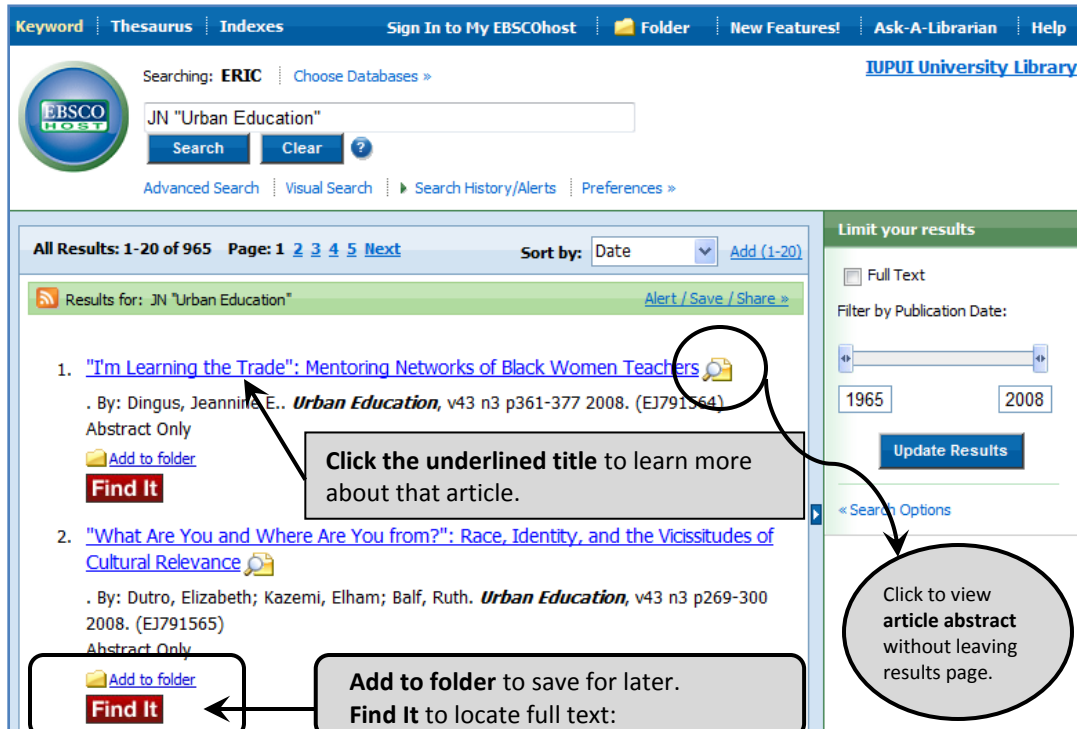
Keyword | Thesaurus | Indexes | Sign In to My EBSCOhost | Folder | New Features! | Ask-A-Librarian | Help

EBSCO HOST

Searching: ERIC | Choose Databases »

IUPUI University Library

JN "Urban Education"

Search Clear ?

Advanced Search | Visual Search | Search History/Alerts | Preferences »

All Results: 1-20 of 965 Page: 1 2 3 4 5 Next

Sort by: Date Add (1-20)

Results for: JN "Urban Education"

Alert / Save / Share »

1. "I'm Learning the Trade": Mentoring Networks of Black Women Teachers

. By: Dingus, Jeannine E.. *Urban Education*, v43 n3 p361-377 2008. (EJ791564)
Abstract Only

Add to folder

Find It

**Click the underlined title** to learn more about that article.

2. "What Are You and Where Are You from?": Race, Identity, and the Vicissitudes of Cultural Relevance

. By: Dutro, Elizabeth; Kazemi, Elham; Balf, Ruth. *Urban Education*, v43 n3 p269-300 2008. (EJ791565)
Abstract Only

Add to folder

Find It

**Add to folder** to save for later.
**Find It** to locate full text:

Limit your results

Full Text

Filter by Publication Date:

1965 2008

Update Results

« Search Options

Click to view **article abstract** without leaving results page.